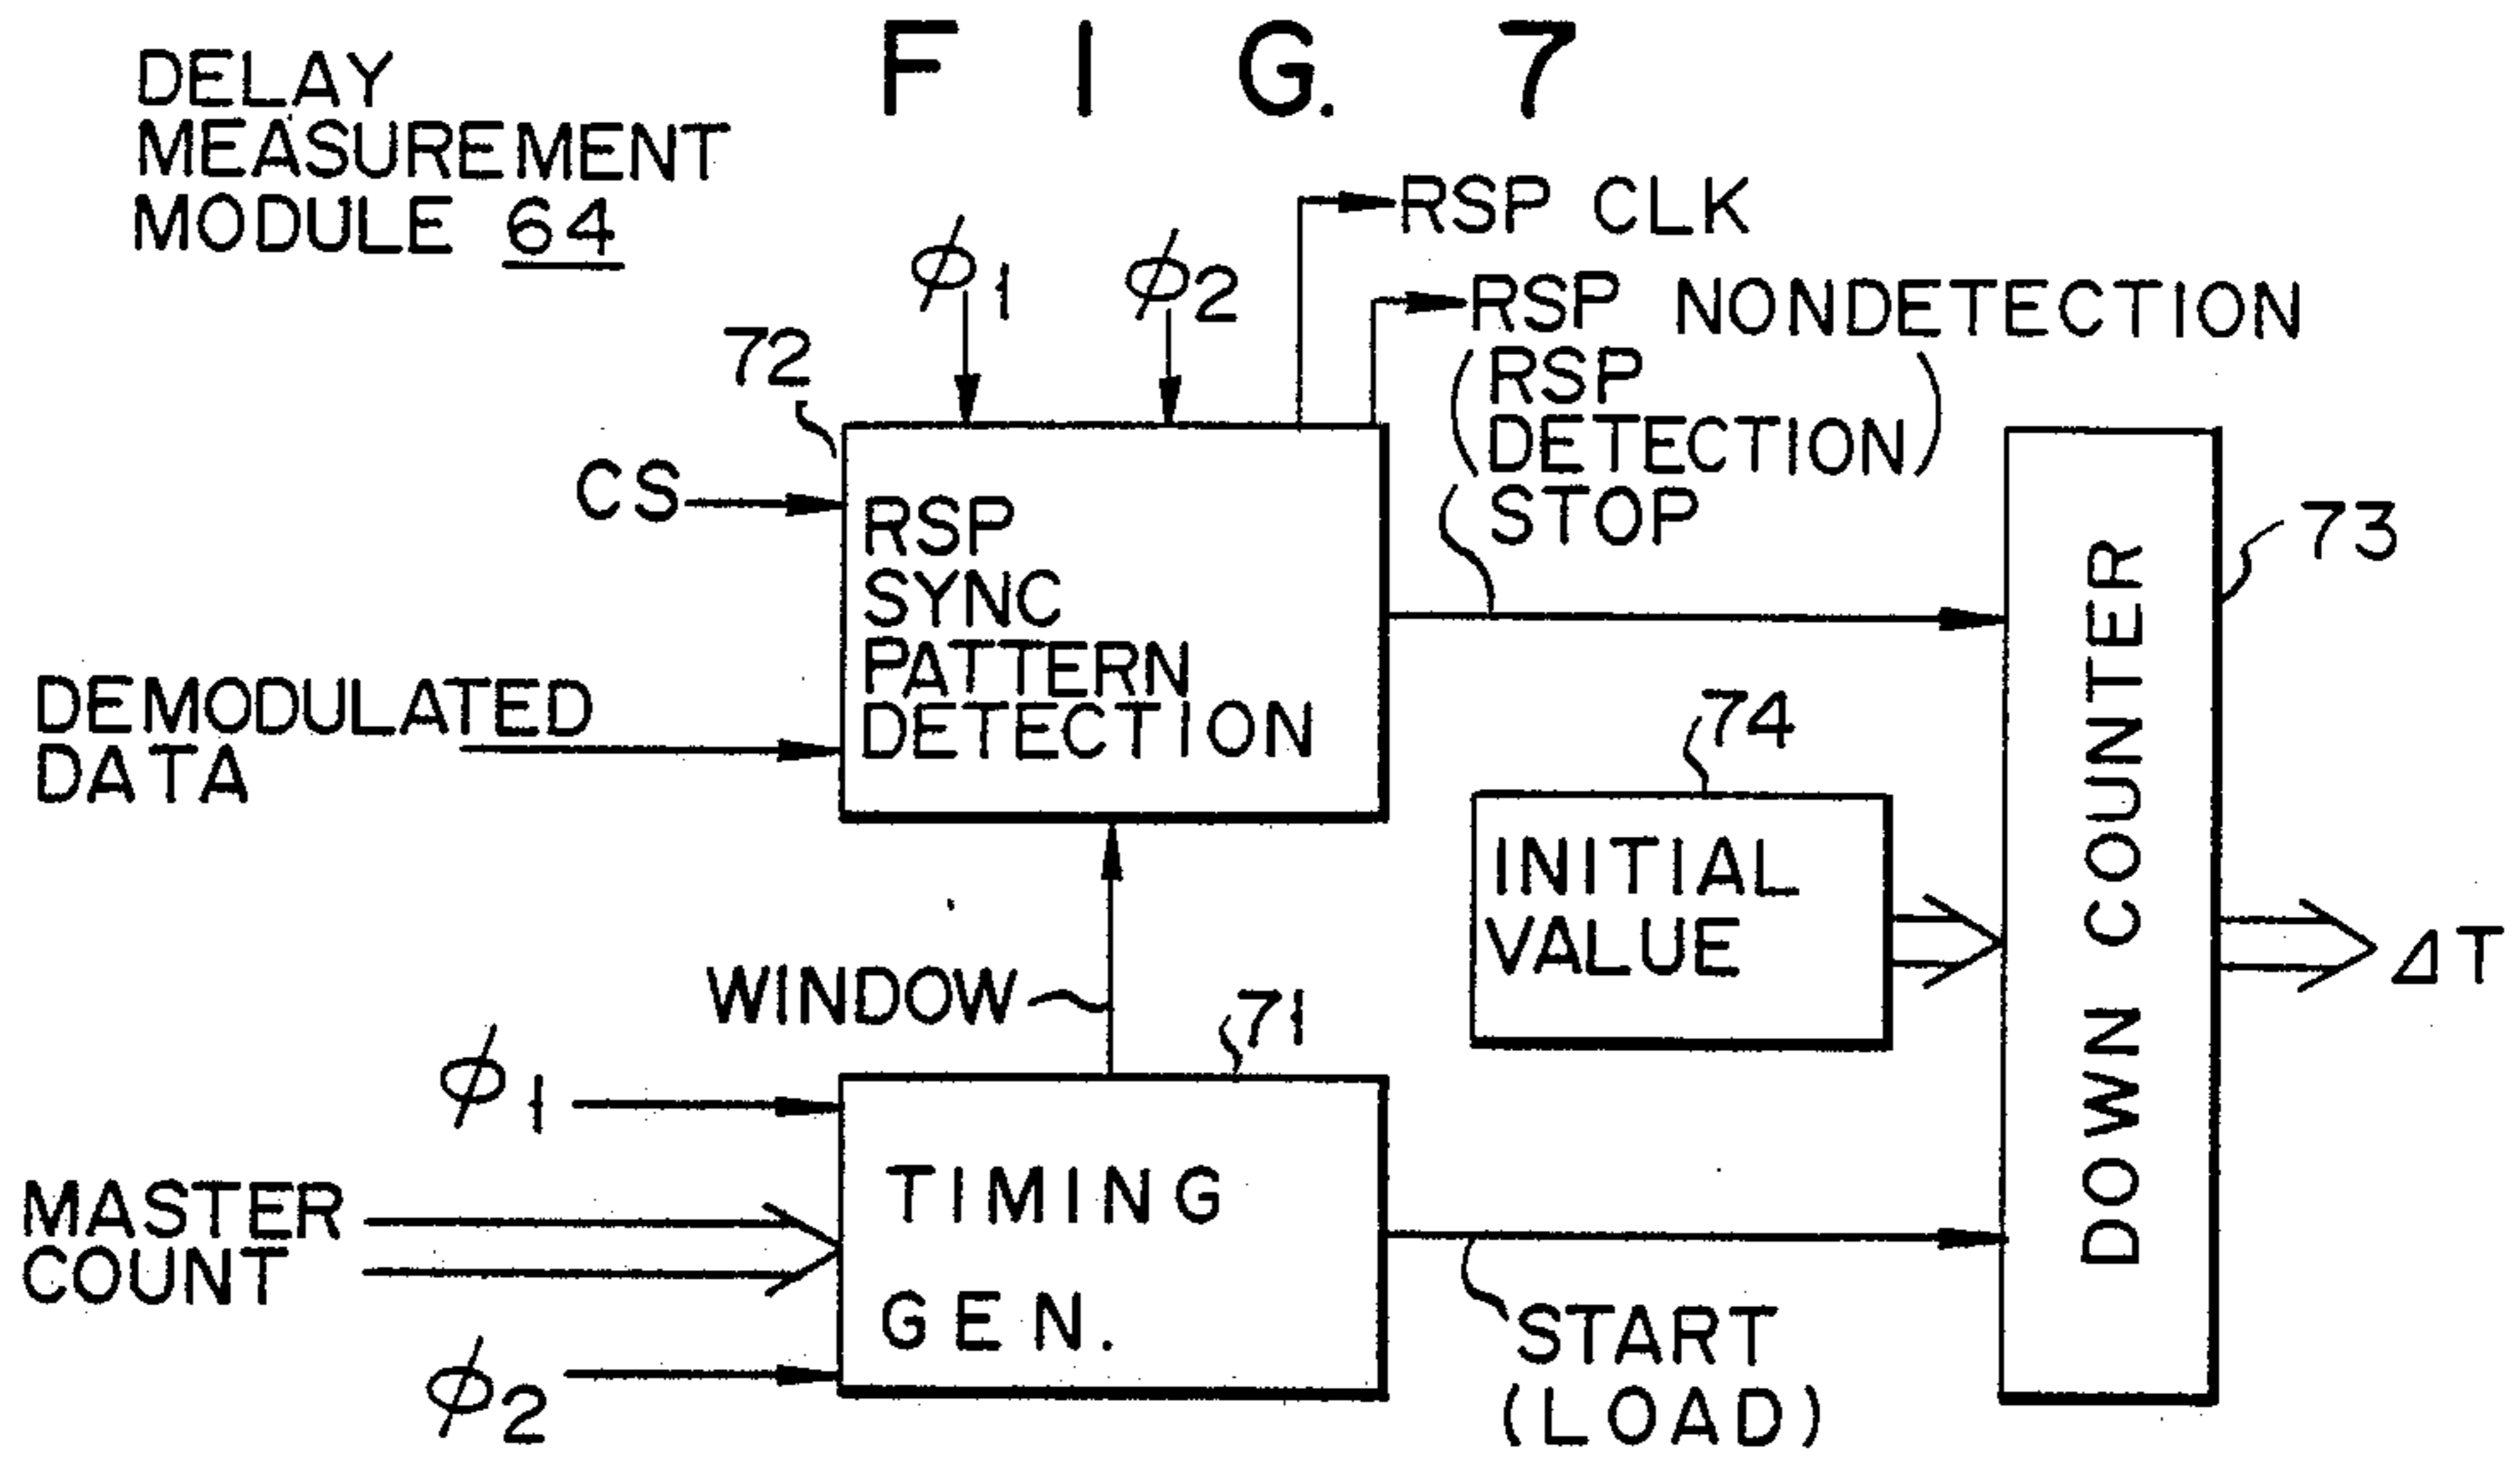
DELAY MEASUREMENT MODULE 64

F I G. 7

$\phi_1$ $\phi_2$

RSP CLK

RSP NONDETECTION

(RSP DETECTION)

STOP

72

CS

RSP SYNC PATTERN DETECTION

DEMODULATED DATA

73

74

INITIAL VALUE

DOWN COUNTER

$\Delta T$

WINDOW

71

$\phi_1$

MASTER COUNT

TIMING GEN.

$\phi_2$

START (LOAD)